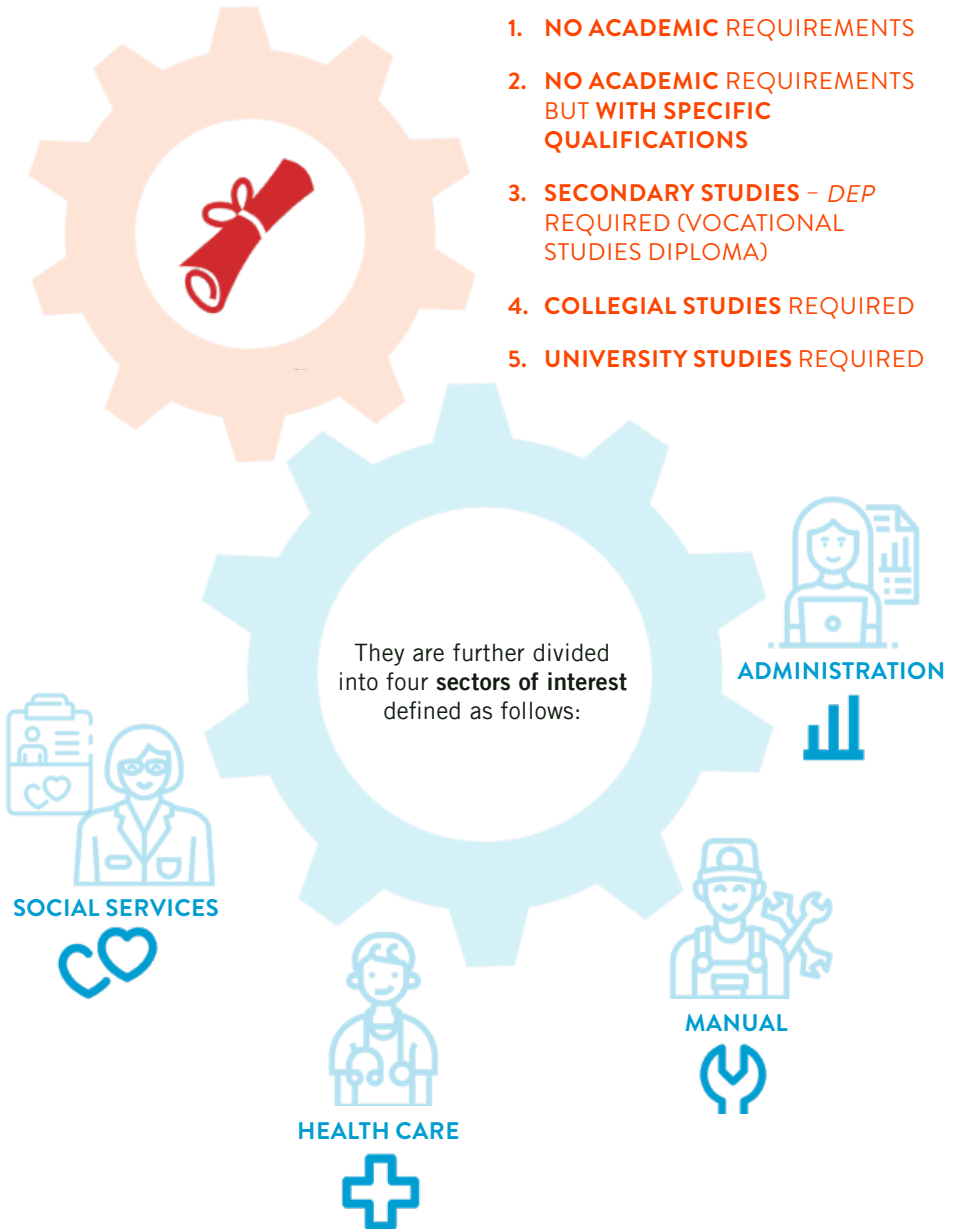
1. NO ACADEMIC REQUIREMENTS

2. NO ACADEMIC REQUIREMENTS BUT WITH SPECIFIC QUALIFICATIONS

3. SECONDARY STUDIES – DEP REQUIRED (VOCATIONAL STUDIES DIPLOMA)

4. COLLEGIAL STUDIES REQUIRED

5. UNIVERSITY STUDIES REQUIRED

They are further divided into four sectors of interest defined as follows:

ADMINISTRATION

SOCIAL SERVICES

MANUAL

HEALTH CARE